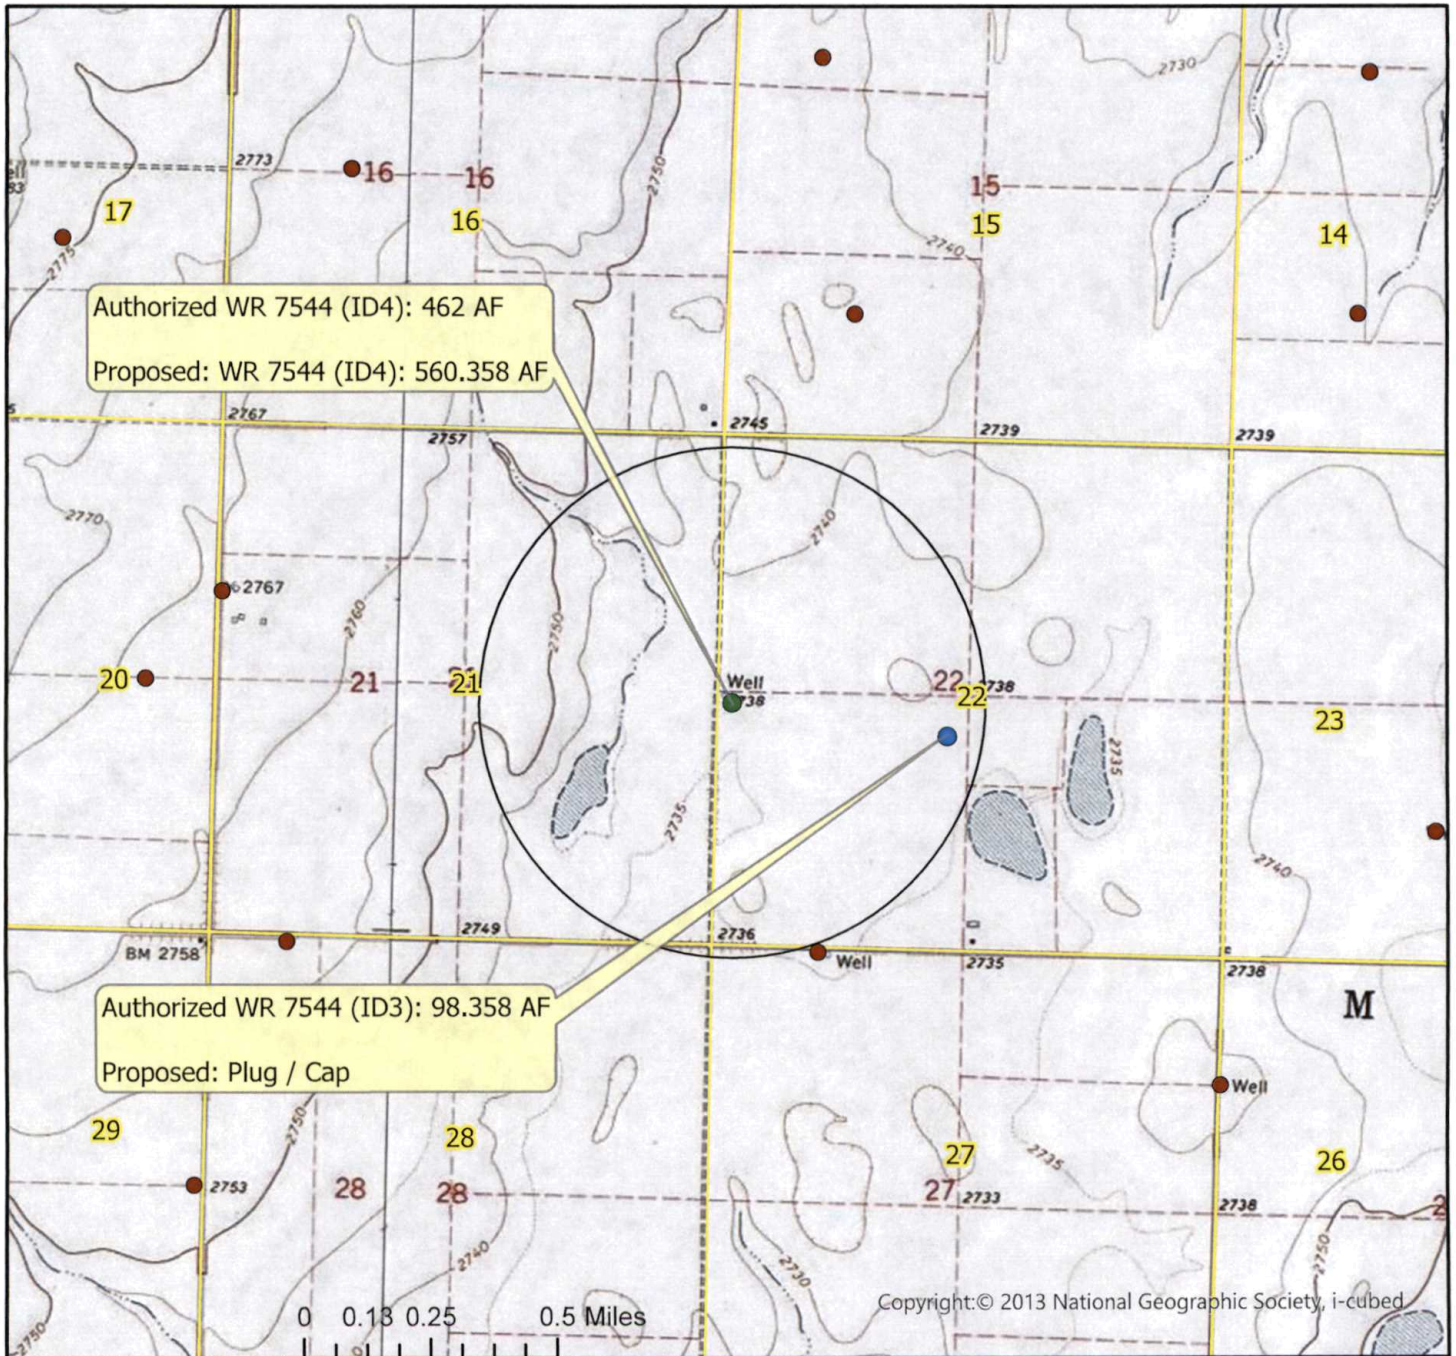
2730

Vell
53

2773

16

16

16

15

15

14

17

2775

2750

2740

Authorized WR 7544 (ID4): 462 AF

Proposed: WR 7544 (ID4): 560.358 AF

2767

2757

2745

2739

2739

2770

2740

2767

2760

2750

20

21

21

Well
2738

22

22

2738

23

2735

2735

2740

2749

2736

BM 2758

Well

2735

2738

M

Authorized WR 7544 (ID3): 98.358 AF

Proposed: Plug / Cap

Well

29

2750

28

27

2735

26

2753

28

28

27

2733

2738

2740

2730

2750

2750

0 0.13 0.25 0.5 Miles

Copyright:© 2013 National Geographic Society, i-cubed